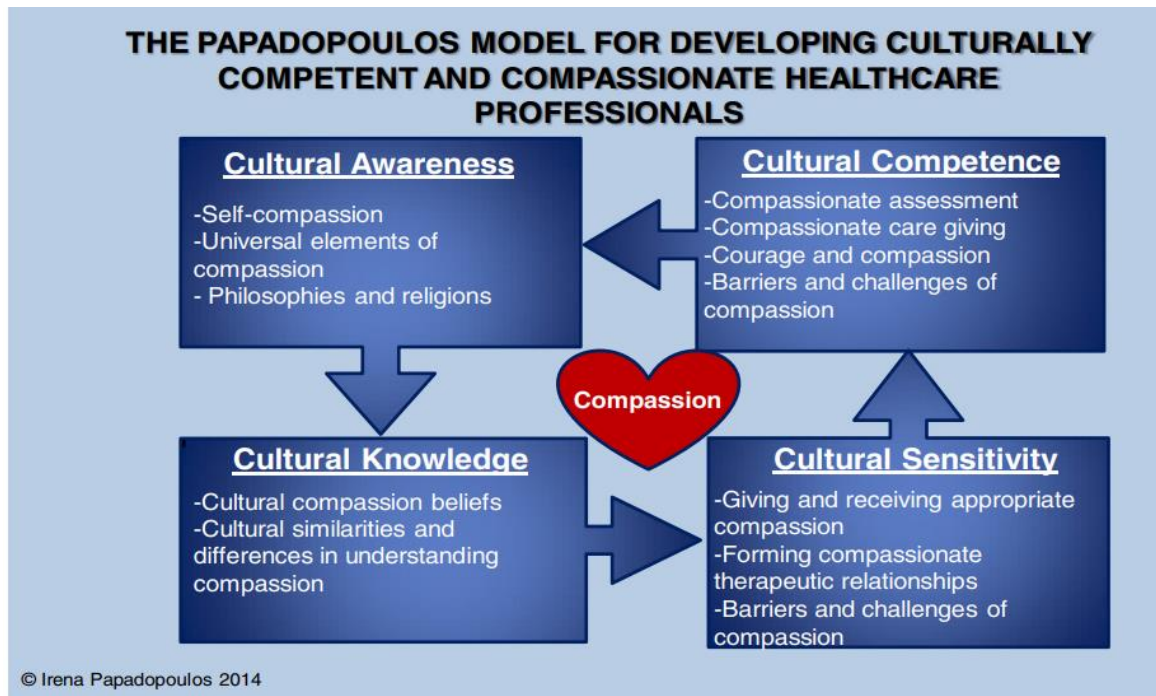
THE PAPADOPOULOS MODEL FOR DEVELOPING CULTURALLY COMPETENT AND COMPASSIONATE HEALTHCARE PROFESSIONALS

Cultural Awareness

-Self-compassion
-Universal elements of compassion
- Philosophies and religions

Cultural Competence

-Compassionate assessment
-Compassionate care giving
-Courage and compassion
-Barriers and challenges of compassion

Compassion

Cultural Knowledge

-Cultural compassion beliefs
-Cultural similarities and differences in understanding compassion

Cultural Sensitivity

-Giving and receiving appropriate compassion
-Forming compassionate therapeutic relationships
-Barriers and challenges of compassion

© Irena Papadopoulos 2014